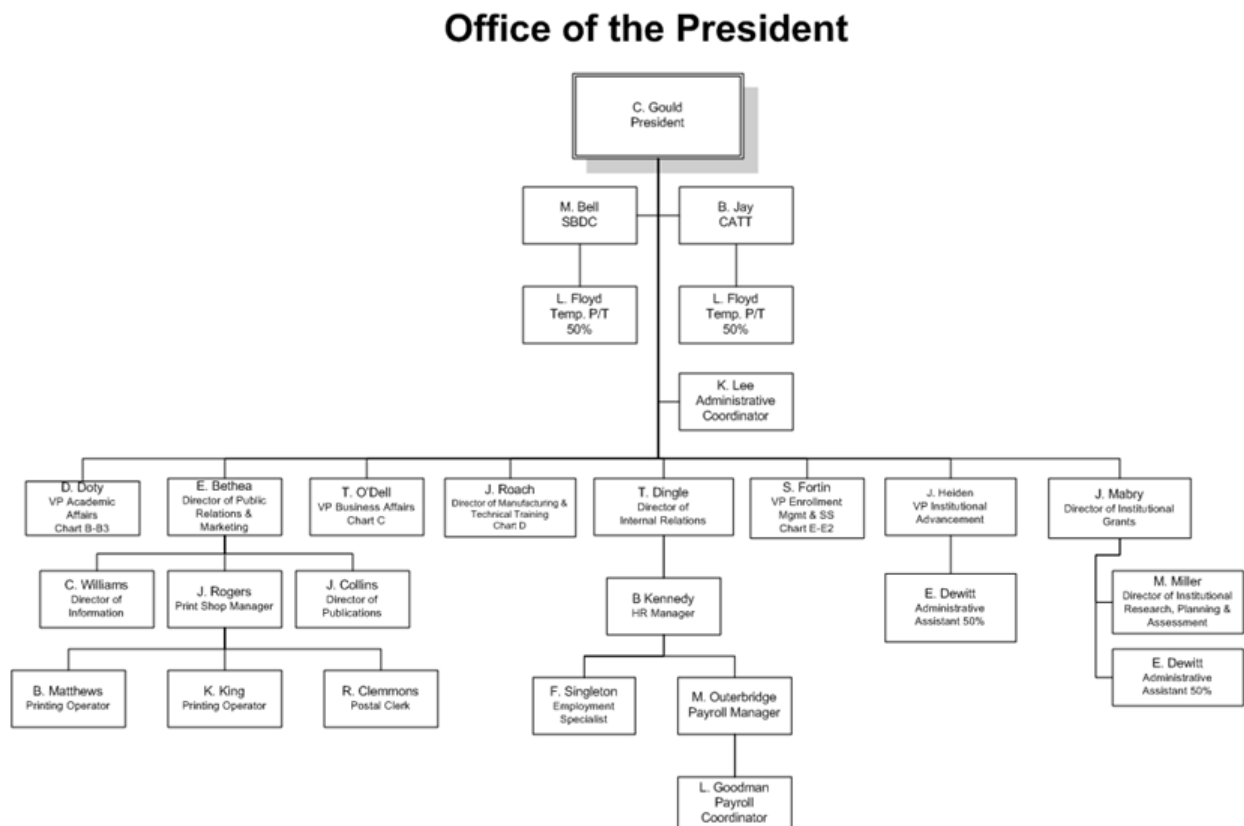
Office of the President

C. Gould
President

M. Bell
SBDC

B. Jay
CATT

L. Floyd
Temp. P/T
50%

L. Floyd
Temp. P/T
50%

K. Lee
Administrative
Coordinator

D. Doty
VP Academic Affairs
Chart B-B3

E. Bethea
Director of Public Relations & Marketing

T. O'Dell
VP Business Affairs
Chart C

J. Roach
Director of Manufacturing & Technical Training
Chart D

T. Dingle
Director of Internal Relations

S. Fortin
VP Enrollment Mgmt & SS
Chart E-E2

J. Heiden
VP Institutional Advancement

J. Mabry
Director of Institutional Grants

C. Williams
Director of Information

J. Rogers
Print Shop Manager

J. Collins
Director of Publications

B Kennedy
HR Manager

E. Dewitt
Administrative Assistant 50%

M. Miller
Director of Institutional Research, Planning & Assessment

E. Dewitt
Administrative Assistant 50%

B. Matthews
Printing Operator

K. King
Printing Operator

R. Clemmons
Postal Clerk

F. Singleton
Employment Specialist

M. Outerbridge
Payroll Manager

L. Goodman
Payroll
Coordinator